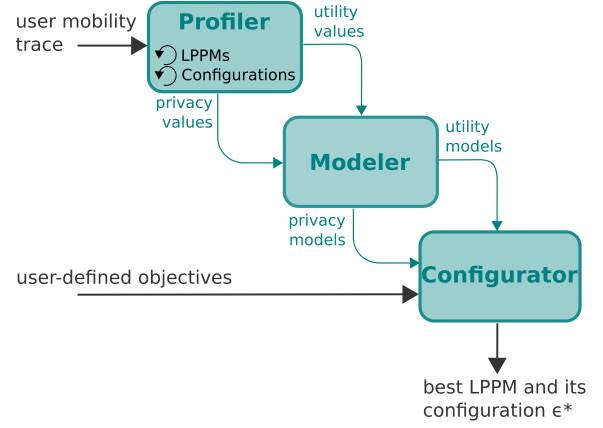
user mobility trace

Profiler

LPPMs

Configurations

utility values

privacy values

Modeler

utility models

privacy models

user-defined objectives

Configurator

best LPPM and its configuration ϵ*